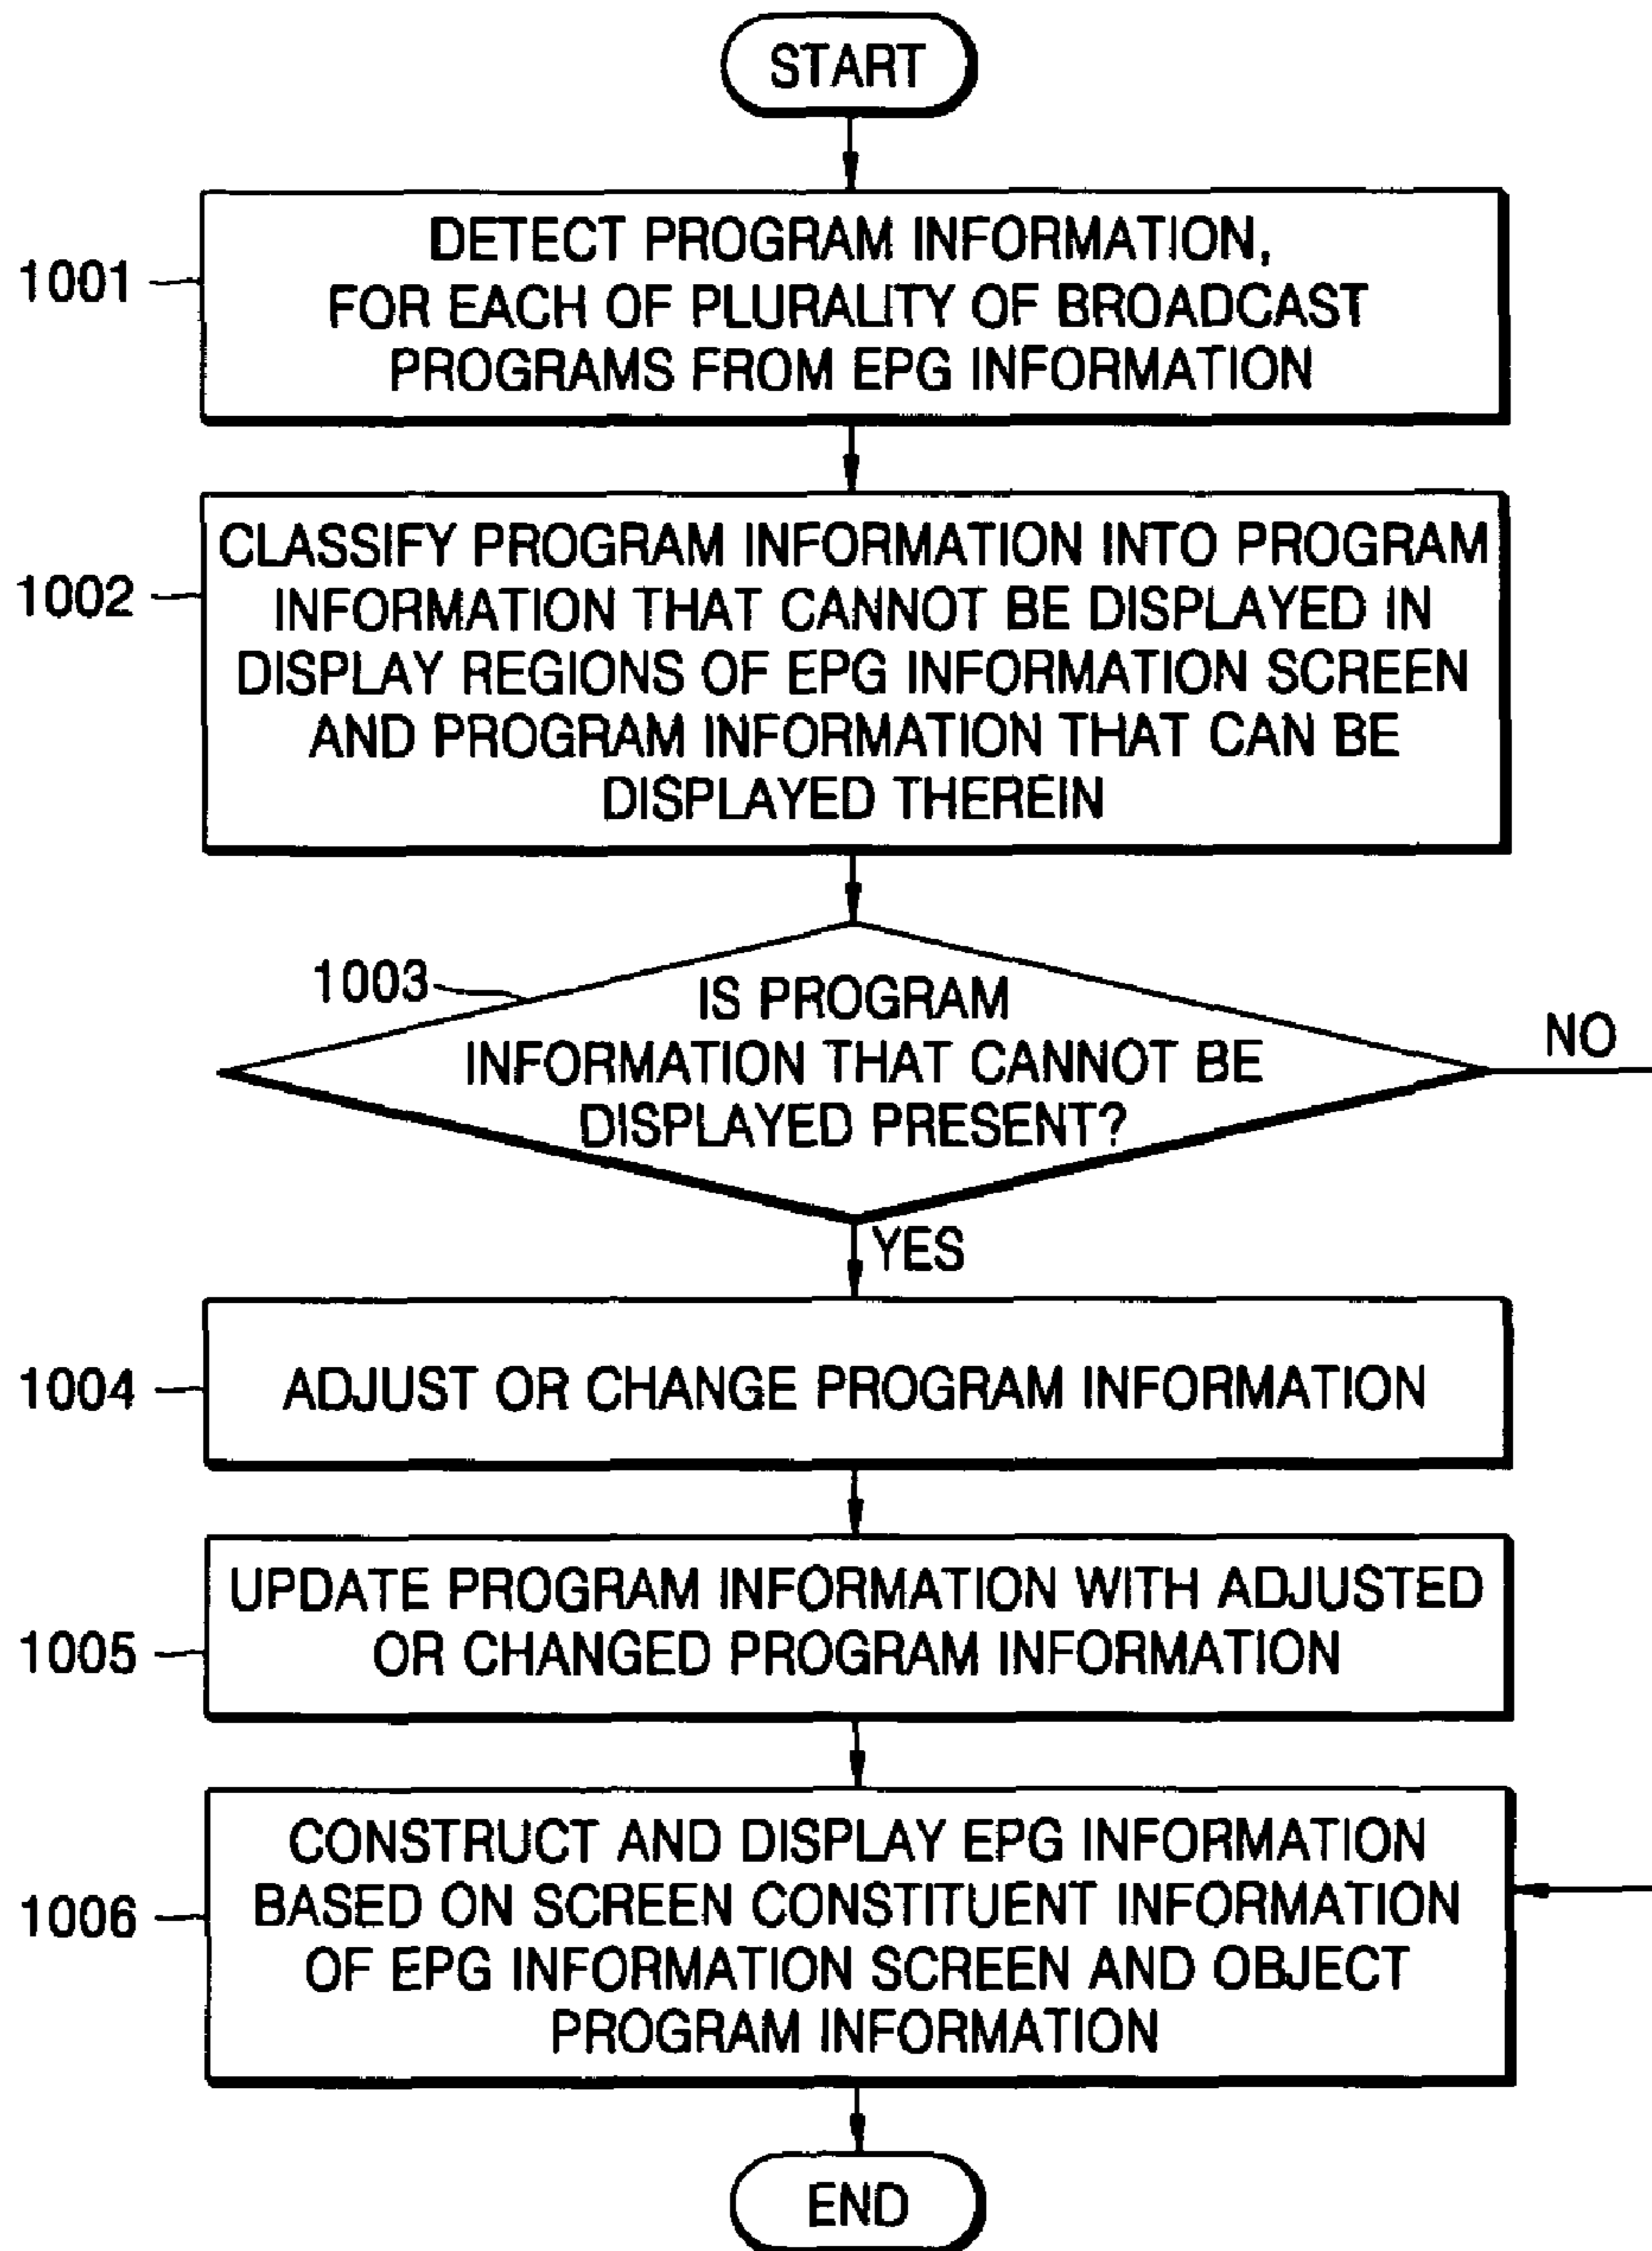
START

1001 DETECT PROGRAM INFORMATION, FOR EACH OF PLURALITY OF BROADCAST PROGRAMS FROM EPG INFORMATION

1002 CLASSIFY PROGRAM INFORMATION INTO PROGRAM INFORMATION THAT CANNOT BE DISPLAYED IN DISPLAY REGIONS OF EPG INFORMATION SCREEN AND PROGRAM INFORMATION THAT CAN BE DISPLAYED THEREIN

1003 IS PROGRAM INFORMATION THAT CANNOT BE DISPLAYED PRESENT?

NO

YES

1004 ADJUST OR CHANGE PROGRAM INFORMATION

1005 UPDATE PROGRAM INFORMATION WITH ADJUSTED OR CHANGED PROGRAM INFORMATION

1006 CONSTRUCT AND DISPLAY EPG INFORMATION BASED ON SCREEN CONSTITUENT INFORMATION OF EPG INFORMATION SCREEN AND OBJECT PROGRAM INFORMATION

END